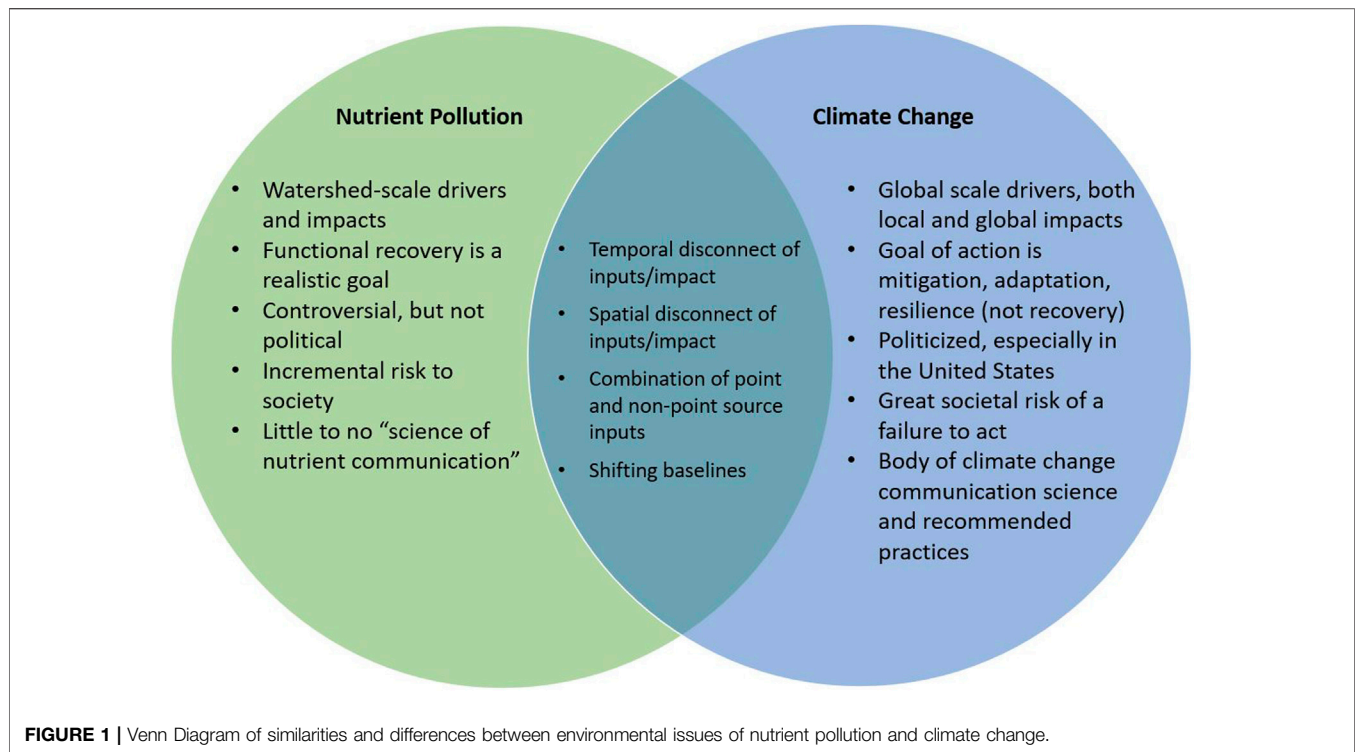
Nutrient Pollution

- Watershed-scale drivers and impacts
- Functional recovery is a realistic goal
- Controversial, but not political
- Incremental risk to society
- Little to no "science of nutrient communication"

- Temporal disconnect of inputs/impact
- Spatial disconnect of inputs/impact
- Combination of point and non-point source inputs
- Shifting baselines

Climate Change

- Global scale drivers, both local and global impacts
- Goal of action is mitigation, adaptation, resilience (not recovery)
- Politicized, especially in the United States
- Great societal risk of a failure to act
- Body of climate change communication science and recommended practices

FIGURE 1 | Venn Diagram of similarities and differences between environmental issues of nutrient pollution and climate change.